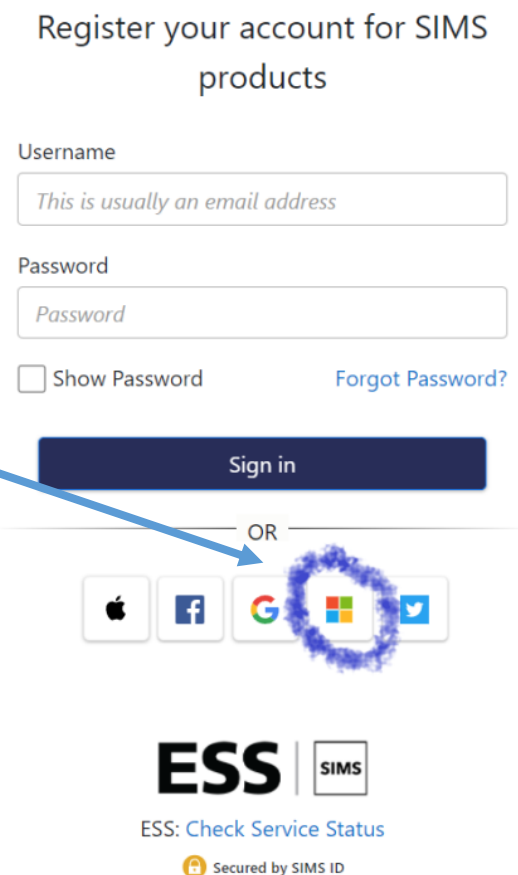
Register your account for SIMS products

Username

This is usually an email address

Password

Password

Show Password

Forgot Password?

Sign in

OR

f

G

ESS | SIMS

ESS: Check Service Status

Secured by SIMS ID